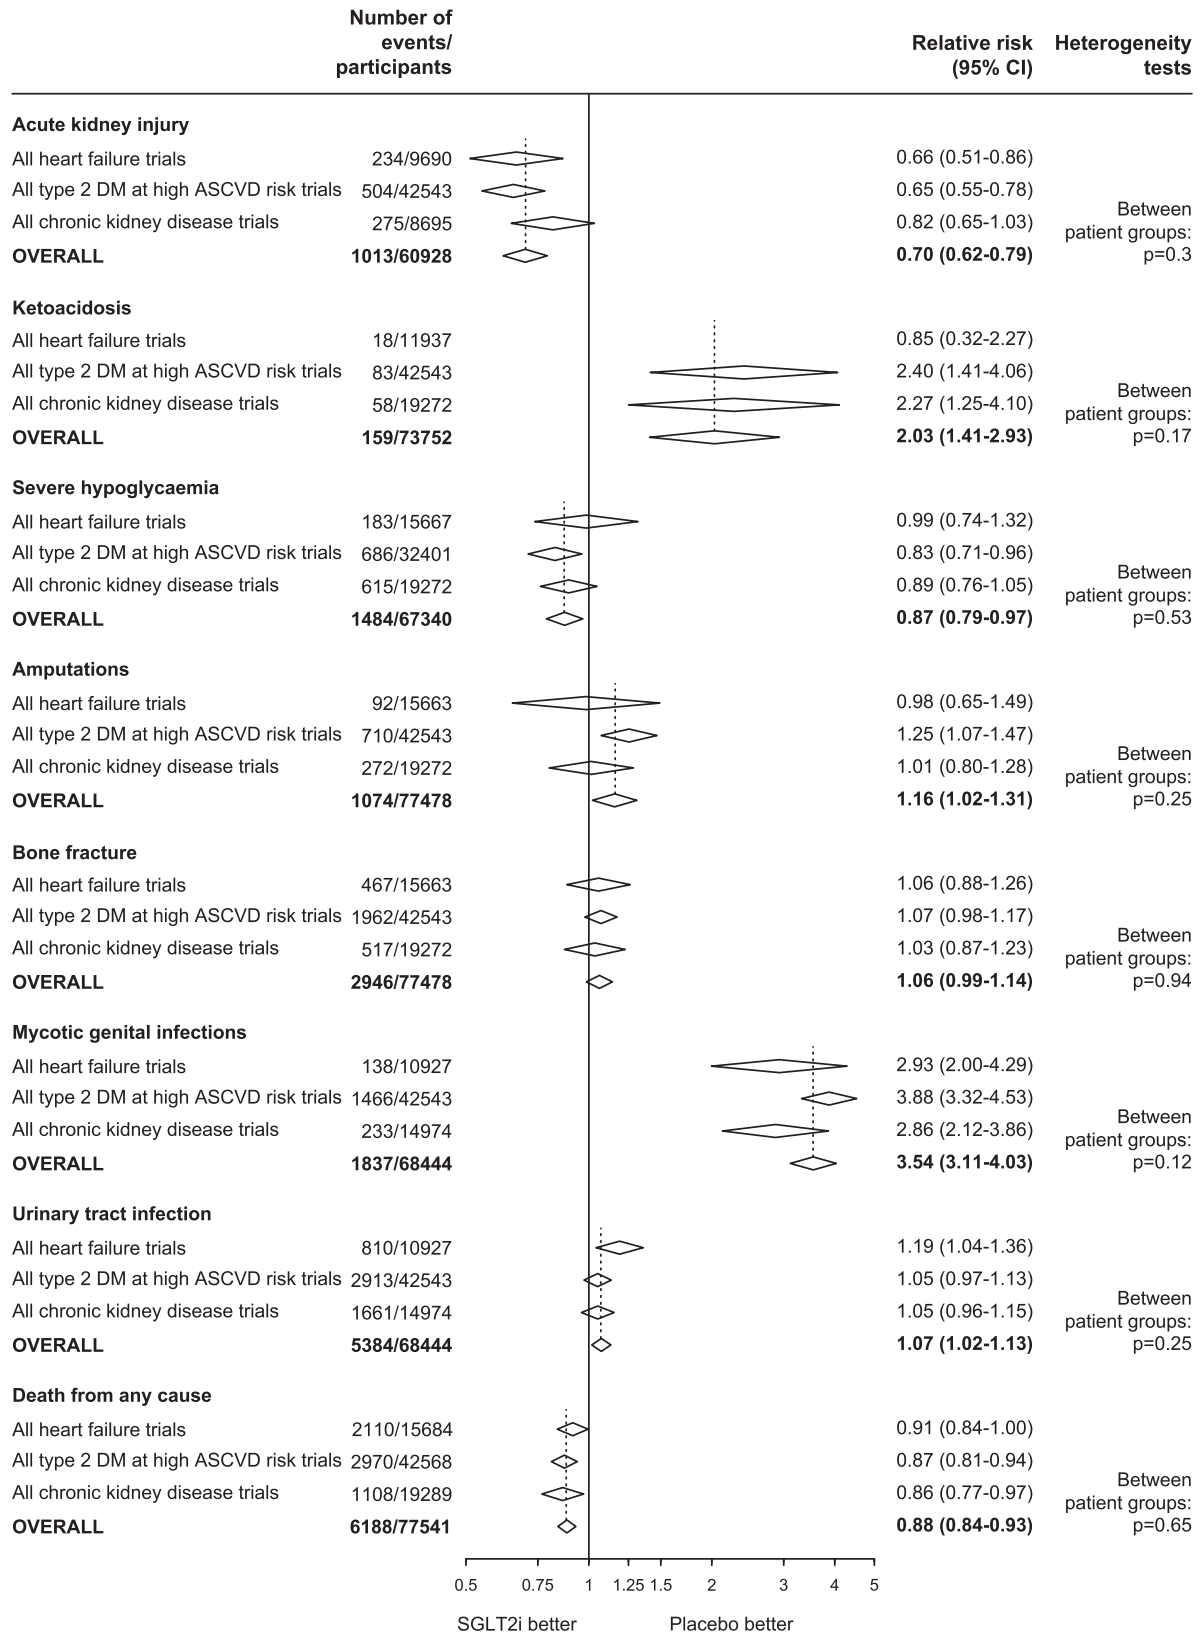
| | Number of events/ participants | Relative risk (95% CI) | Heterogeneity tests |
|---|---|---|---|
| **Acute kidney injury** | | | |
| All heart failure trials | 234/9690 | 0.66 (0.51-0.86) | |
| All type 2 DM at high ASCVD risk trials | 504/42543 | 0.65 (0.55-0.78) | |
| All chronic kidney disease trials | 275/8695 | 0.82 (0.65-1.03) | Between patient groups: p=0.3 |
| **OVERALL** | **1013/60928** | **0.70 (0.62-0.79)** | |
| **Ketoacidosis** | | | |
| All heart failure trials | 18/11937 | 0.85 (0.32-2.27) | |
| All type 2 DM at high ASCVD risk trials | 83/42543 | 2.40 (1.41-4.06) | |
| All chronic kidney disease trials | 58/19272 | 2.27 (1.25-4.10) | Between patient groups: p=0.17 |
| **OVERALL** | **159/73752** | **2.03 (1.41-2.93)** | |
| **Severe hypoglycaemia** | | | |
| All heart failure trials | 183/15667 | 0.99 (0.74-1.32) | |
| All type 2 DM at high ASCVD risk trials | 686/32401 | 0.83 (0.71-0.96) | |
| All chronic kidney disease trials | 615/19272 | 0.89 (0.76-1.05) | Between patient groups: p=0.53 |
| **OVERALL** | **1484/67340** | **0.87 (0.79-0.97)** | |
| **Amputations** | | | |
| All heart failure trials | 92/15663 | 0.98 (0.65-1.49) | |
| All type 2 DM at high ASCVD risk trials | 710/42543 | 1.25 (1.07-1.47) | |
| All chronic kidney disease trials | 272/19272 | 1.01 (0.80-1.28) | Between patient groups: p=0.25 |
| **OVERALL** | **1074/77478** | **1.16 (1.02-1.31)** | |
| **Bone fracture** | | | |
| All heart failure trials | 467/15663 | 1.06 (0.88-1.26) | |
| All type 2 DM at high ASCVD risk trials | 1962/42543 | 1.07 (0.98-1.17) | |
| All chronic kidney disease trials | 517/19272 | 1.03 (0.87-1.23) | Between patient groups: p=0.94 |
| **OVERALL** | **2946/77478** | **1.06 (0.99-1.14)** | |
| **Mycotic genital infections** | | | |
| All heart failure trials | 138/10927 | 2.93 (2.00-4.29) | |
| All type 2 DM at high ASCVD risk trials | 1466/42543 | 3.88 (3.32-4.53) | |
| All chronic kidney disease trials | 233/14974 | 2.86 (2.12-3.86) | Between patient groups: p=0.12 |
| **OVERALL** | **1837/68444** | **3.54 (3.11-4.03)** | |
| **Urinary tract infection** | | | |
| All heart failure trials | 810/10927 | 1.19 (1.04-1.36) | |
| All type 2 DM at high ASCVD risk trials | 2913/42543 | 1.05 (0.97-1.13) | |
| All chronic kidney disease trials | 1661/14974 | 1.05 (0.96-1.15) | Between patient groups: p=0.25 |
| **OVERALL** | **5384/68444** | **1.07 (1.02-1.13)** | |
| **Death from any cause** | | | |
| All heart failure trials | 2110/15684 | 0.91 (0.84-1.00) | |
| All type 2 DM at high ASCVD risk trials | 2970/42568 | 0.87 (0.81-0.94) | |
| All chronic kidney disease trials | 1108/19289 | 0.86 (0.77-0.97) | Between patient groups: p=0.65 |
| **OVERALL** | **6188/77541** | **0.88 (0.84-0.93)** | |

0.5 0.75 1 1.25 1.5 2 3 4 5

SGLT2i better Placebo better